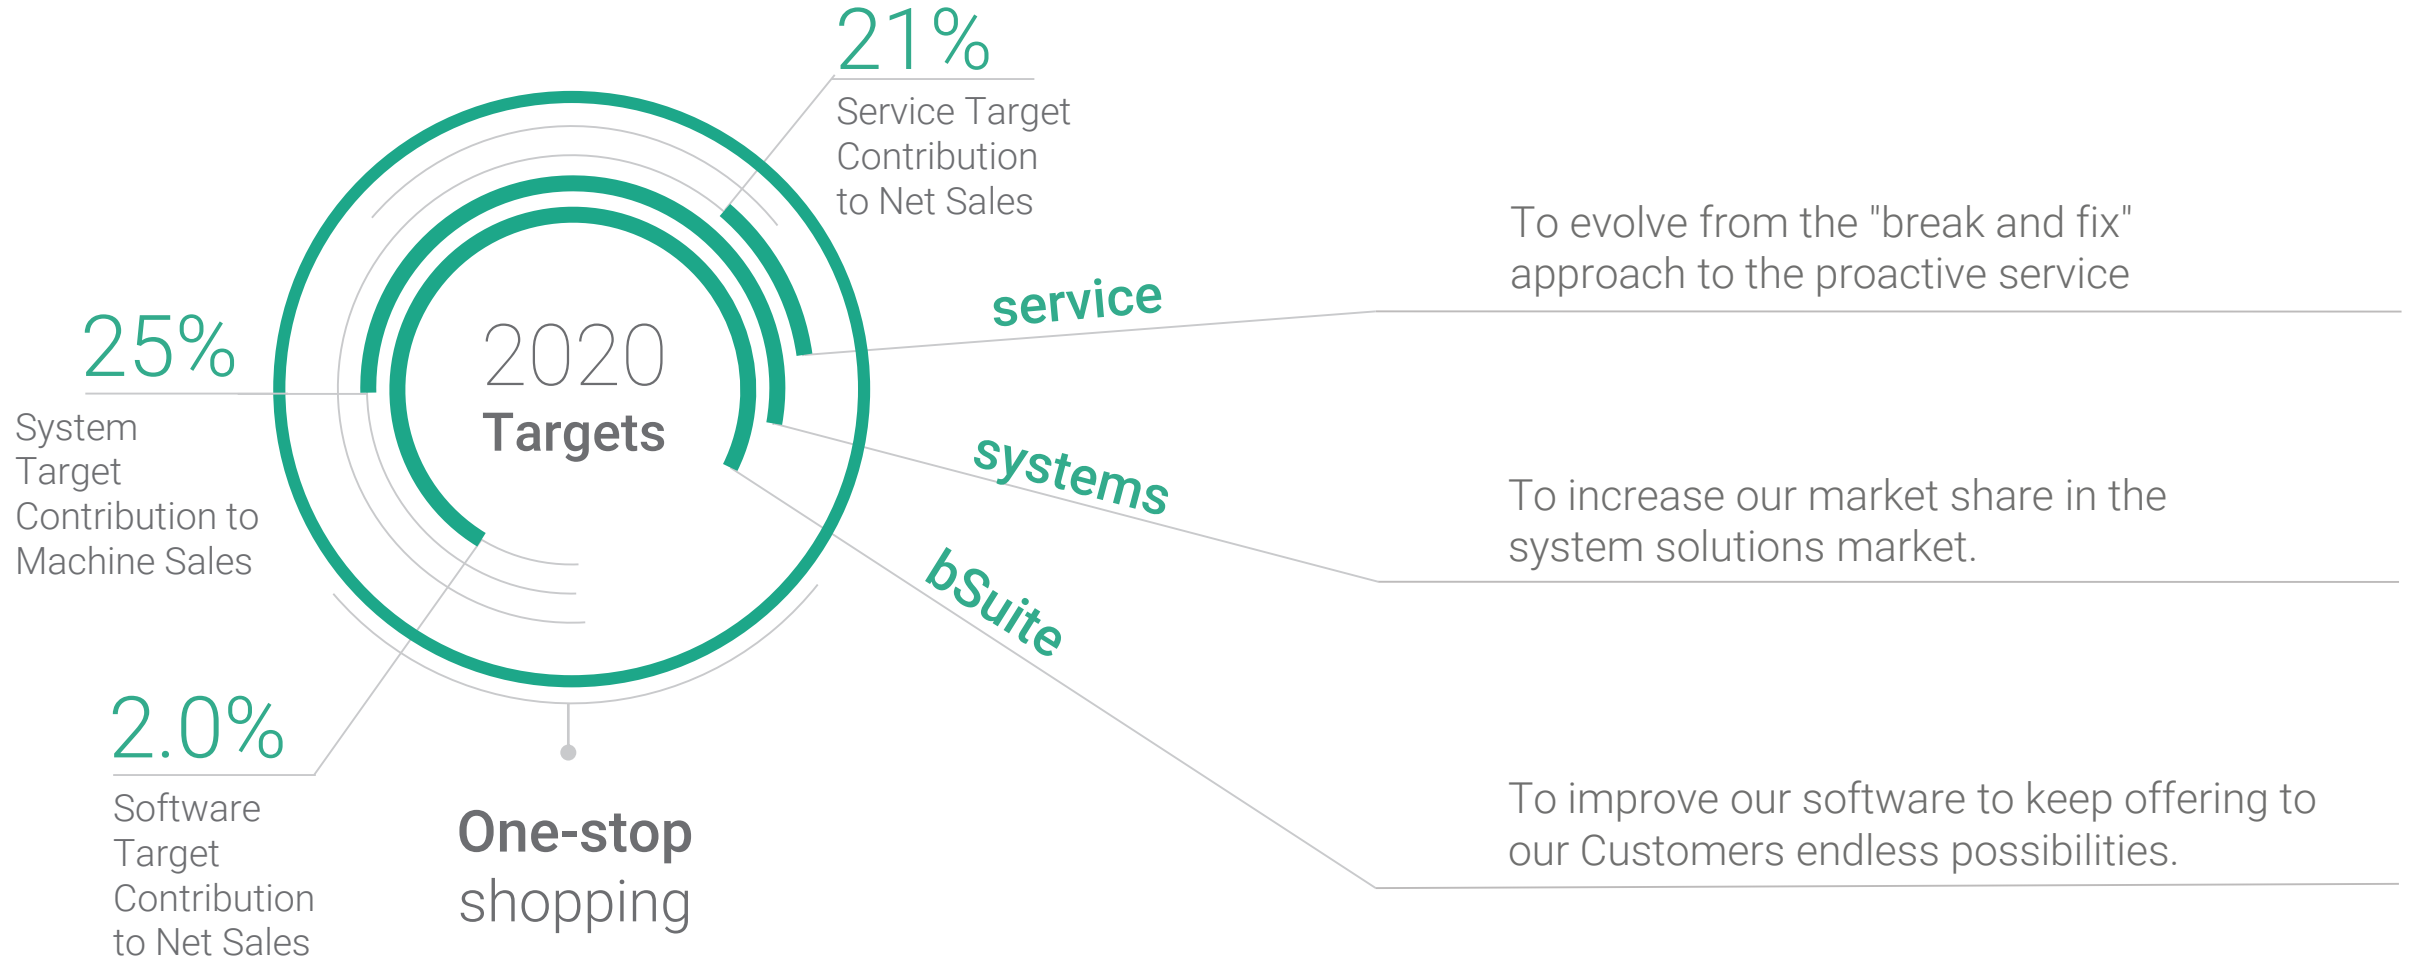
21%
Service Target Contribution to Net Sales

25%
System Target Contribution to Machine Sales

2020
Targets

service

To evolve from the "break and fix" approach to the proactive service

systems

To increase our market share in the system solutions market.

bSuite

2.0%
Software Target Contribution to Net Sales

One-stop shopping

To improve our software to keep offering to our Customers endless possibilities.